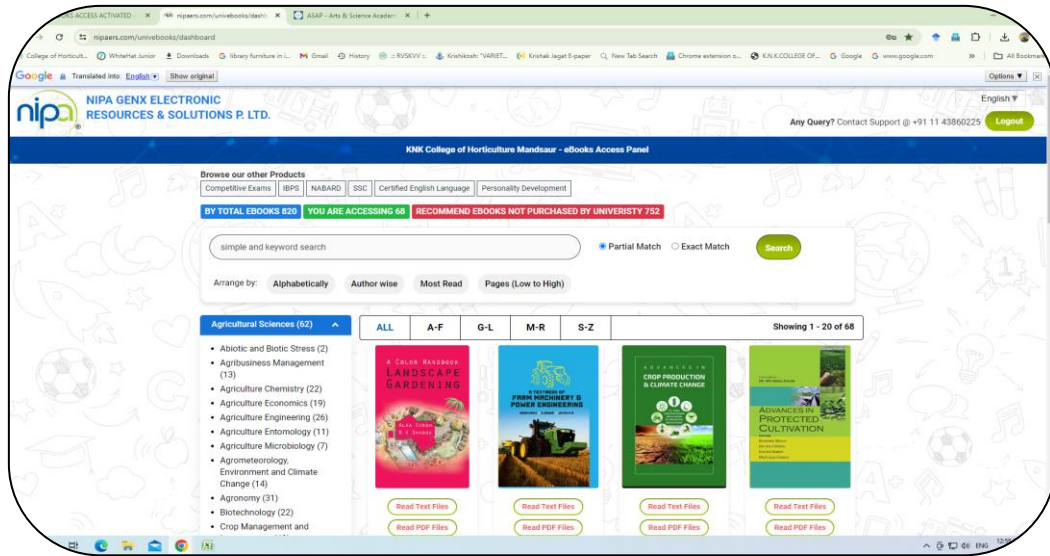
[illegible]KS ACCESS ACTIVATED - × nipaers.com/univebooks/dash × ASAP - Arts & Science Academ × +

nipaers.com/univebooks/dashboard

College of Horticult... WhiteHat Junior Downloads library furniture in i... Gmail History :: RVSKVV :: Krishikosh: "VARIET... Krishak Jagat E-paper New Tab Search Chrome extension o... K.N.K.COLLEGE OF... Google www.google.com » All Bookmarks

Google Translated into: English Show original Options ▼ ×

nipa NIPA GENX ELECTRONIC RESOURCES & SOLUTIONS P. LTD.

English ▼

Any Query? Contact Support @ +91 11 43860225 Logout

KNK College of Horticulture Mandsaur - eBooks Access Panel

Browse our other Products
Competitive Exams IBPS NABARD SSC Certified English Language Personality Development

BY TOTAL EBOOKS 820 YOU ARE ACCESSING 68 RECOMMEND EBOOKS NOT PURCHASED BY UNIVERISTY 752

simple and keyword search Partial Match Exact Match Search

Arrange by: Alphabetically Author wise Most Read Pages (Low to High)

Agricultural Sciences (62)

- Abiotic and Biotic Stress (2)
- Agribusiness Management (13)
- Agriculture Chemistry (22)
- Agriculture Economics (19)
- Agriculture Engineering (26)
- Agriculture Entomology (11)
- Agriculture Microbiology (7)
- Agrometeorology, Environment and Climate Change (14)
- Agronomy (31)
- Biotechnology (22)
- Crop Management and

ALL A-F G-L M-R S-Z Showing 1 - 20 of 68

A COLOR HANDBOOK LANDSCAPE GARDENING ALKA SINGH R K SHARMA

A TEXTBOOK OF FARM MACHINERY & POWER ENGINEERING

ADVANCES IN CROP PRODUCTION & CLIMATE CHANGE

ADVANCES IN PROTECTED CULTIVATION

Read Text Files Read Text Files Read Text Files Read Text Files
Read PDF Files Read PDF Files Read PDF Files Read PDF Files

ENG 12:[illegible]